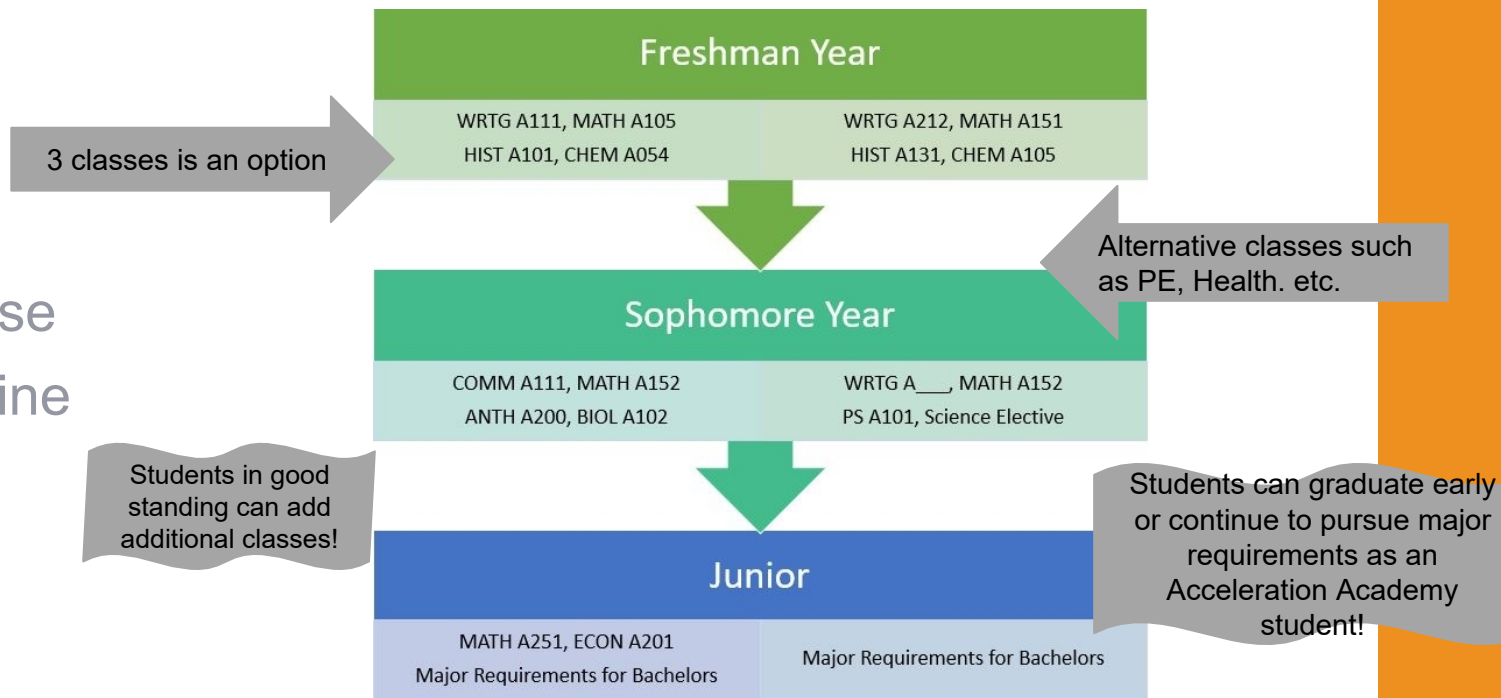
Freshman Year

| WRTG A111, MATH A105 HIST A101, CHEM A054 | WRTG A212, MATH A151 HIST A131, CHEM A105 |
|---|---|

3 classes is an option

Alternative classes such as PE, Health. etc.

se

ine

Sophomore Year

| COMM A111, MATH A152 ANTH A200, BIOL A102 | WRTG A___, MATH A152 PS A101, Science Elective |
|---|---|

Students in good standing can add additional classes!

Students can graduate early or continue to pursue major requirements as an Acceleration Academy student!

Junior

| MATH A251, ECON A201 Major Requirements for Bachelors | Major Requirements for Bachelors |
|---|---|